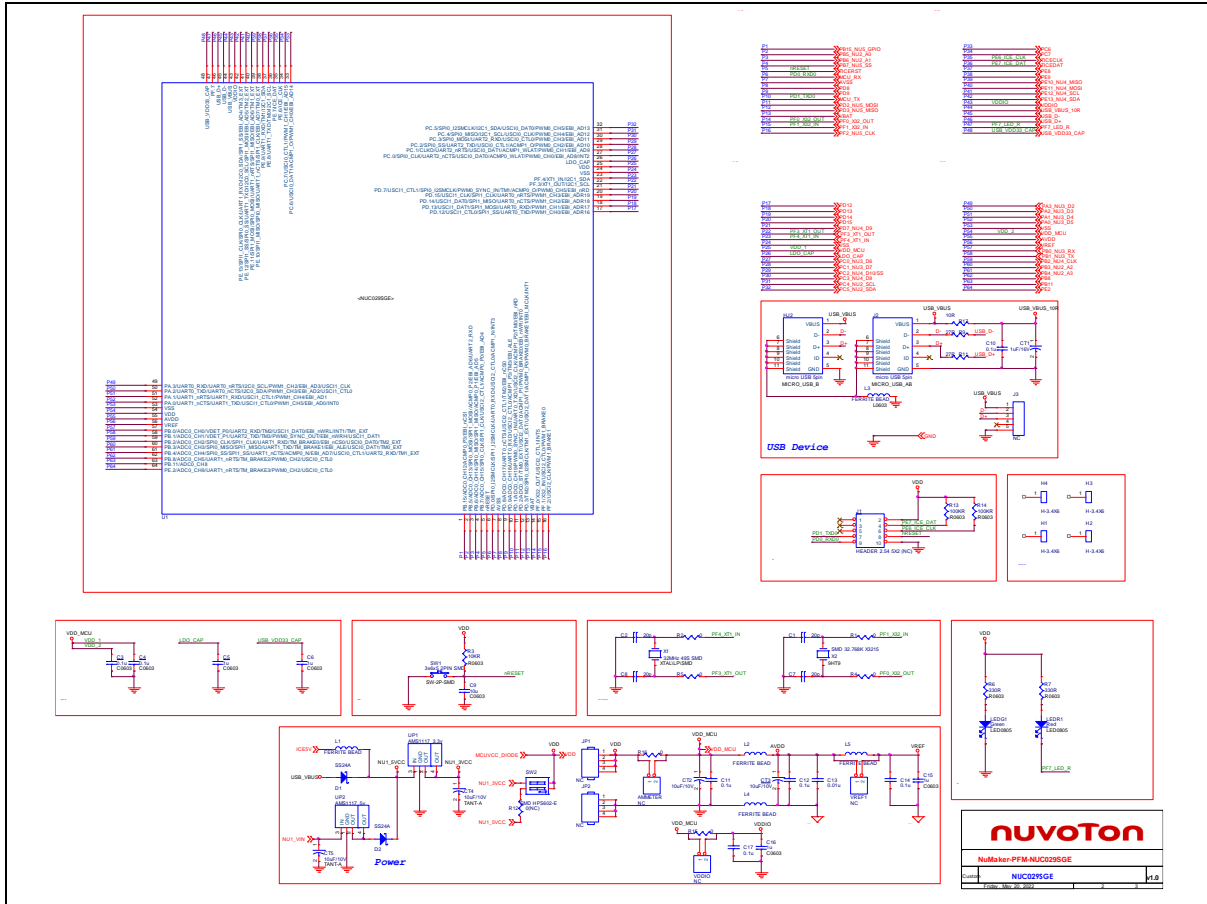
<NUC029SGE>

U1

PA.3/UART0_RXD/UART0_nRTS/I2C0_SCL/PWM1_CH2/EBI_AD3/USCI1_CLK
PA.2/UART0_TXD/UART0_nCTS/I2C0_SDA/PWM1_CH3/EBI_AD2/USCI1_CTL0
PA.1/UART1_nRTS/UART1_RXD/USCI1_CTL1/PWM1_CH4/EBI_AD1
PA.0/UART1_nCTS/UART1_TXD/USCI1_CTL0/PWM1_CH5/EBI_AD0/INT0
VSS
VDD
AVDD
VREF

PC.5/SPI0_I2SMCLK/I2C1_SDA/USCI0_DAT0/PWM0_CH5/EBI_AD13
PC.4/SPI0_MISO/I2C1_SCL/USCI0_DAT1/PWM0_CH4/EBI_AD12
LDO_CAP
VDD
VSS

USB Device

MICRO_USB_B
MICRO_USB_AB
FERRITE BEAD
GND

HEADER 2.54 5X2 (NC)

H-3.4X6

VDD_MCU
LDO_CAP
USB_VDD33_CAP

SW1
nRESET

PF4_XT1_IN
PF3_XT1_OUT
PF1_X32_IN
PF0_X32_OUT

LED_G
LED_R
PF7_LED_R

Power

FERRITE BEAD
AMS1117_3.3v
AMS1117_5v
SS34A
USB_VBUS
ICE5V
NU1_VIN
NU1_5VCC
MCUVCC_DIODE
AMMETER
NC
AVDD
VREF
VDDIO
VDD_MCU

nuvoton

NuMaker-PFM-NUC029SGE
Custom
NUC029SGE
v1.0
Friday, May 20, 2022